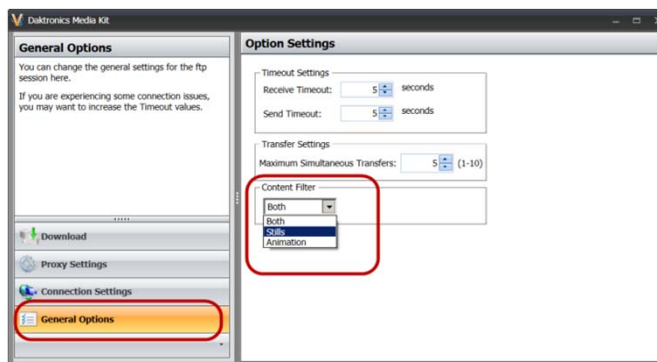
Daktronics Media Kit

General Options

You can change the general settings for the ftp session here.

If you are experiencing some connection issues, you may want to increase the Timeout values.

Download

Proxy Settings

Connection Settings

General Options

Option Settings

Timeout Settings

Receive Timeout: 5 seconds

Send Timeout: 5 seconds

Transfer Settings

Maximum Simultaneous Transfers: 5 (1-10)

Content Filter

Both

Both
Stills
Animation